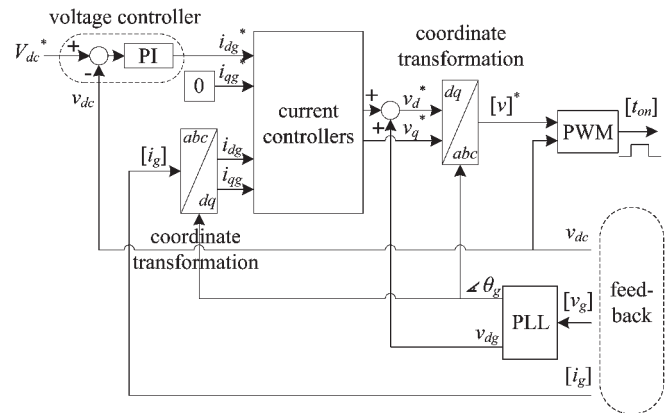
voltage controller

$V_{dc}^*$

+

-

PI

$i_{dg}^*$

$i_{qg}^*$

0

$v_{dc}$

current controllers

coordinate transformation

+

+

$v_d^*$

$v_q^*$

$dq$

$abc$

$[v]^*$

PWM

$[t_{on}]$

$[i_g]$

$abc$

$dq$

$i_{dg}$

$i_{qg}$

coordinate transformation

$v_{dc}$

$\measuredangle\theta_g$

PLL

$[v_g]$

$v_{dg}$

feed-back

$[i_g]$